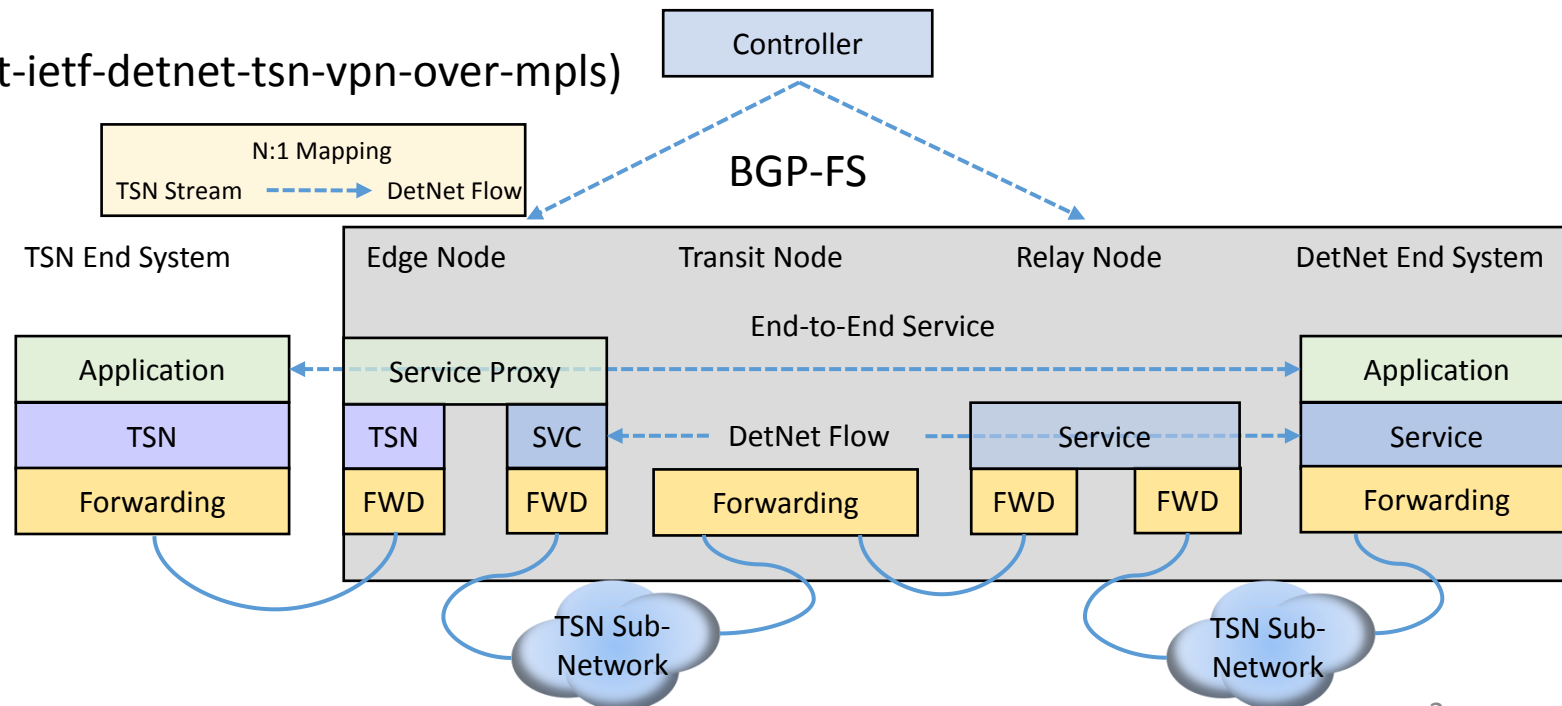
t-ietf-detnet-tsn-vpn-over-mpls)

Controller

N:1 Mapping
TSN Stream DetNet Flow

BGP-FS

TSN End System

Edge Node

Transit Node

Relay Node

DetNet End System

End-to-End Service

Application

TSN

Forwarding

Service Proxy

TSN

SVC

FWD

FWD

DetNet Flow

Forwarding

Service

FWD

FWD

Application

Service

Forwarding

TSN Sub-Network

TSN Sub-Network